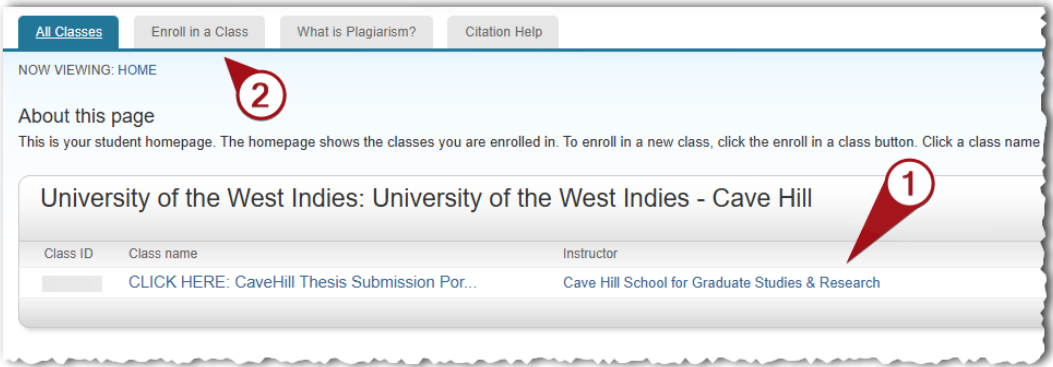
All Classes | Enroll in a Class | What is Plagiarism? | Citation Help

NOW VIEWING: HOME

2

About this page

This is your student homepage. The homepage shows the classes you are enrolled in. To enroll in a new class, click the enroll in a class button. Click a class name

University of the West Indies: University of the West Indies - Cave Hill

1

| Class ID | Class name | Instructor |
|---|---|---|
| | CLICK HERE: CaveHill Thesis Submission Por... | Cave Hill School for Graduate Studies & Research |